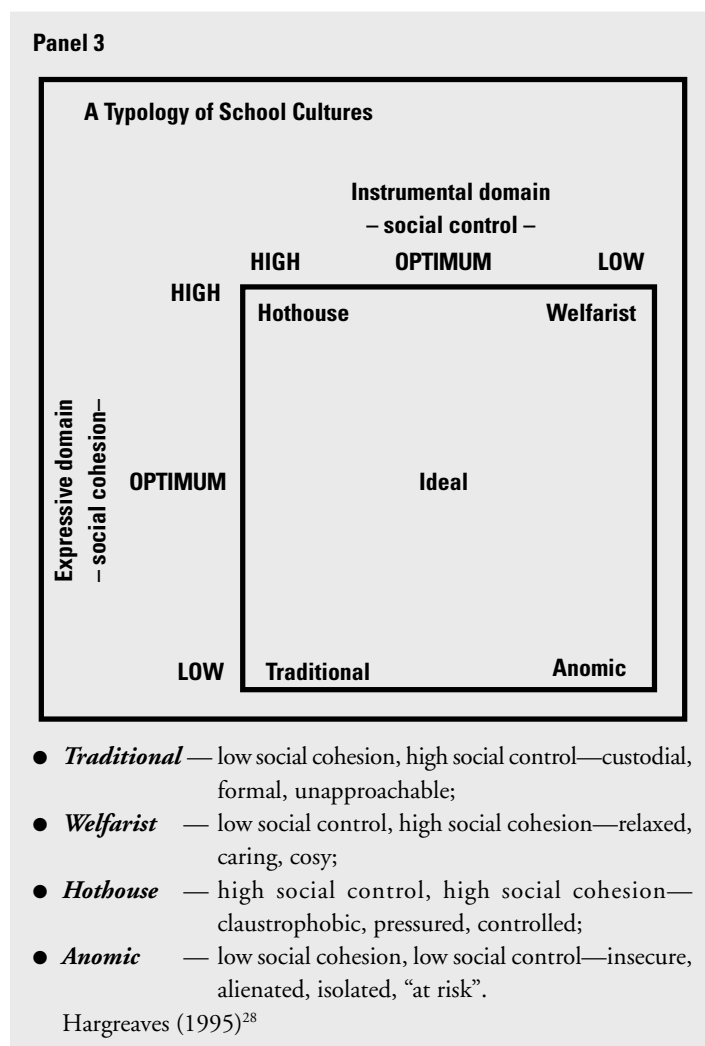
Panel 3

A Typology of School Cultures

Instrumental domain
– social control –

HIGH OPTIMUM LOW

HIGH

Hothouse

Welfarist

Expressive domain
– social cohesion–

OPTIMUM

Ideal

LOW

Traditional

Anomic

● *Traditional* — low social cohesion, high social control—custodial, formal, unapproachable;
● *Welfarist* — low social control, high social cohesion—relaxed, caring, cosy;
● *Hothouse* — high social control, high social cohesion—claustrophobic, pressured, controlled;
● *Anomic* — low social cohesion, low social control—insecure, alienated, isolated, "at risk".

Hargreaves (1995)$^{28}$